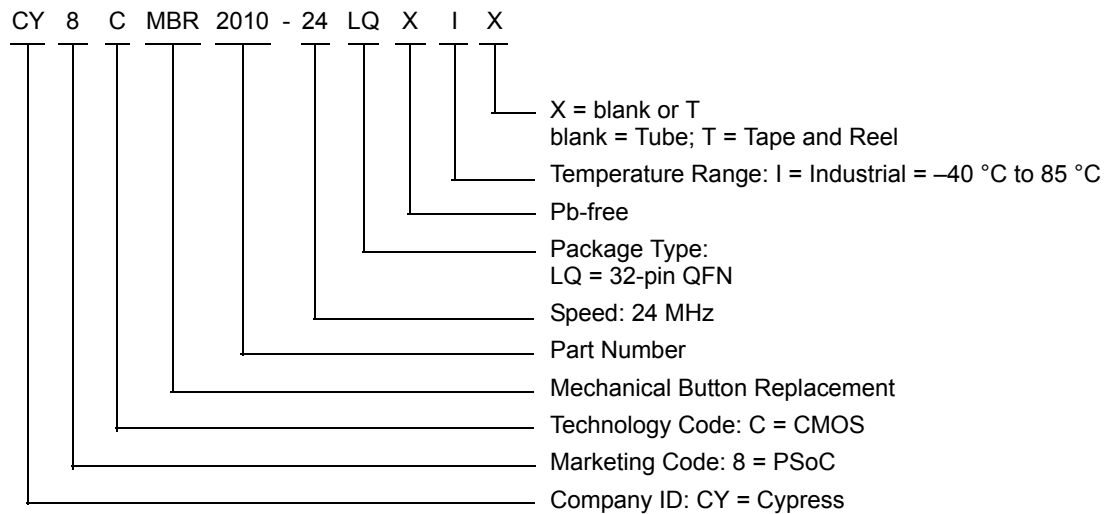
CY 8 C MBR 2010 - 24 LQ X I X

X = blank or T
blank = Tube; T = Tape and Reel

Temperature Range: I = Industrial = –40 °C to 85 °C

Pb-free

Package Type:
LQ = 32-pin QFN

Speed: 24 MHz

Part Number

Mechanical Button Replacement

Technology Code: C = CMOS

Marketing Code: 8 = PSoC

Company ID: CY = Cypress